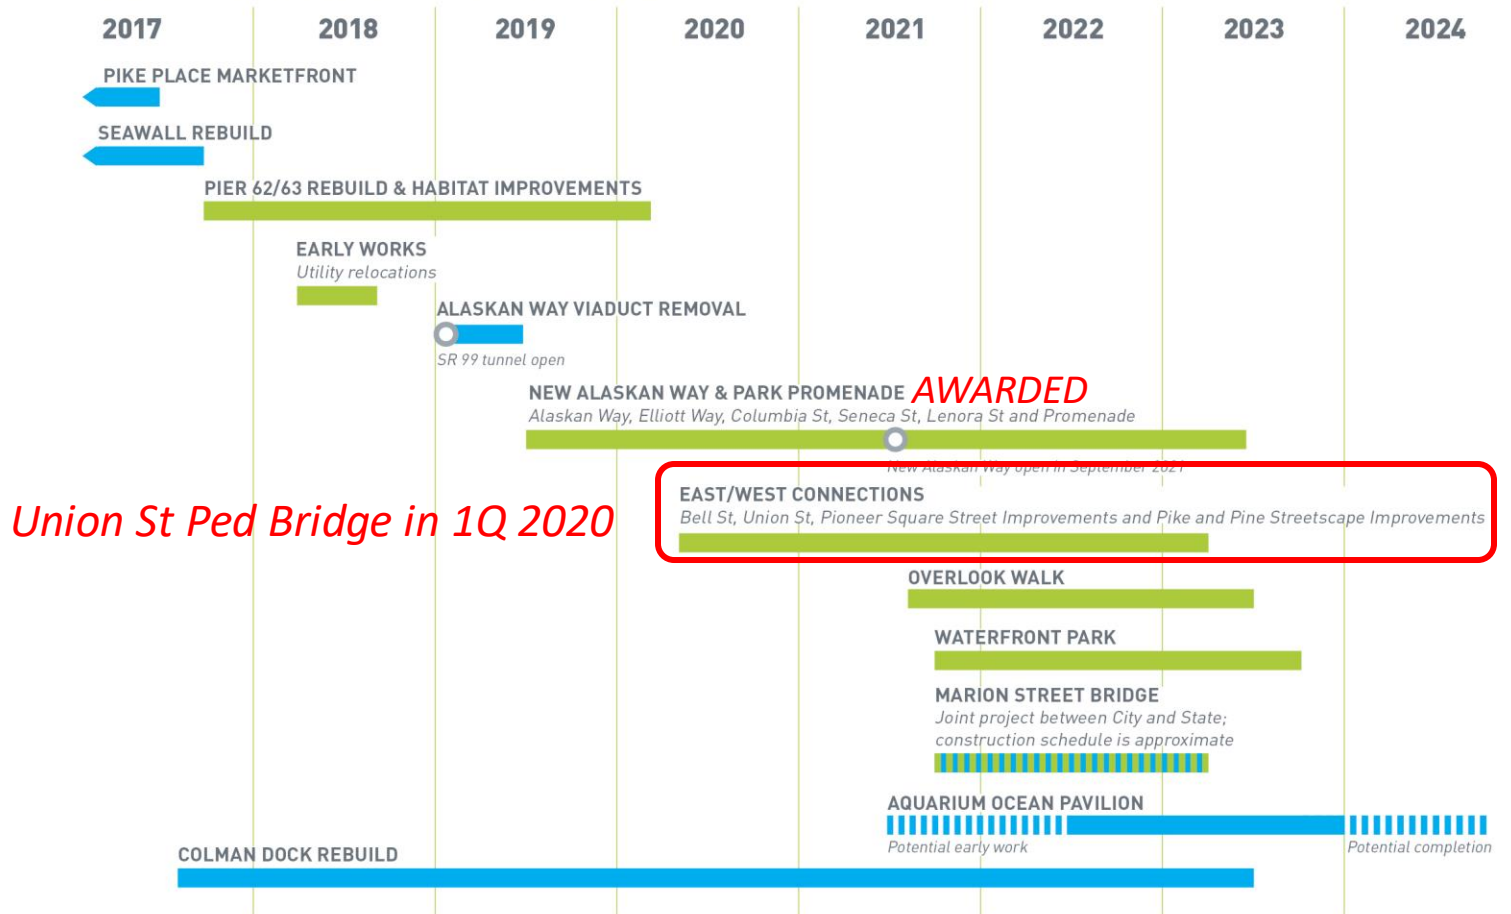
2017 2018 2019 2020 2021 2022 2023 2024

PIKE PLACE MARKETFRONT

SEAWALL REBUILD

PIER 62/63 REBUILD & HABITAT IMPROVEMENTS

EARLY WORKS
Utility relocations

ALASKAN WAY VIADUCT REMOVAL
SR 99 tunnel open

NEW ALASKAN WAY & PARK PROMENADE AWARDED
Alaskan Way, Elliott Way, Columbia St, Seneca St, Lenora St and Promenade
New Alaskan Way open in September 2021

Union St Ped Bridge in 1Q 2020

EAST/WEST CONNECTIONS
Bell St, Union St, Pioneer Square Street Improvements and Pike and Pine Streetscape Improvements

OVERLOOK WALK

WATERFRONT PARK

MARION STREET BRIDGE
Joint project between City and State; construction schedule is approximate

AQUARIUM OCEAN PAVILION
Potential early work
Potential completion

COLMAN DOCK REBUILD